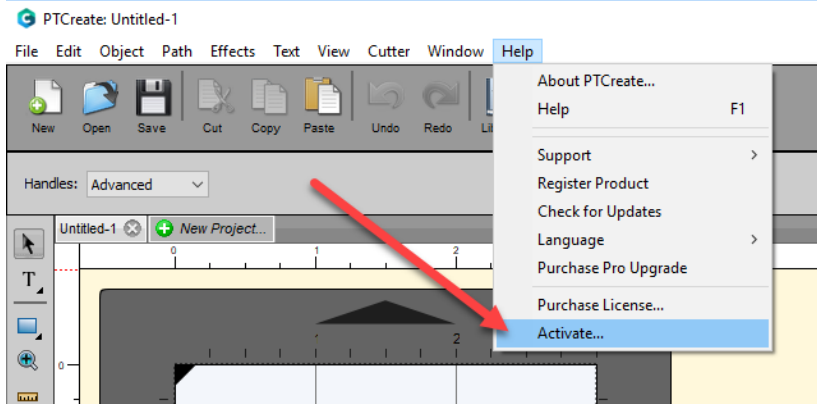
PTCreate: Untitled-1

File Edit Object Path Effects Text View Cutter Window Help

New Open Save Cut Copy Paste Undo Redo Li

Handles: Advanced

Untitled-1 New Project...

0 1 2

2

0

About PTCreate...
Help F1
Support
Register Product
Check for Updates
Language
Purchase Pro Upgrade
Purchase License...
Activate...